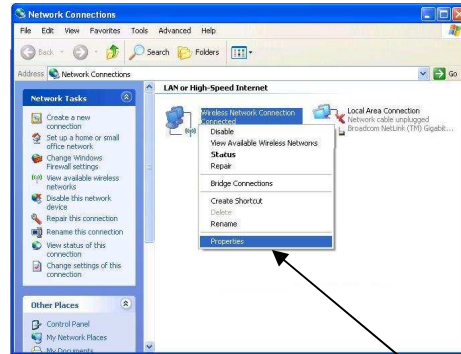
Network Connections

File Edit View Favorites Tools Advanced Help

Back Search Folders

Address Network Connections Go

Network Tasks

Create a new connection

Set up a home or small office network

Change Windows Firewall settings

View available wireless networks

Disable this network device

Repair this connection

Rename this connection

View status of this connection

Change settings of this connection

Other Places

Control Panel

My Network Places

My Documents

LAN or High-Speed Internet

Wireless Network Connection
Connected

Local Area Connection
Network cable unplugged
Broadcom NetLink (TM) Gigabit...

Disable
View Available Wireless Networks
Status
Repair
Bridge Connections
Create Shortcut
Delete
Rename
Properties